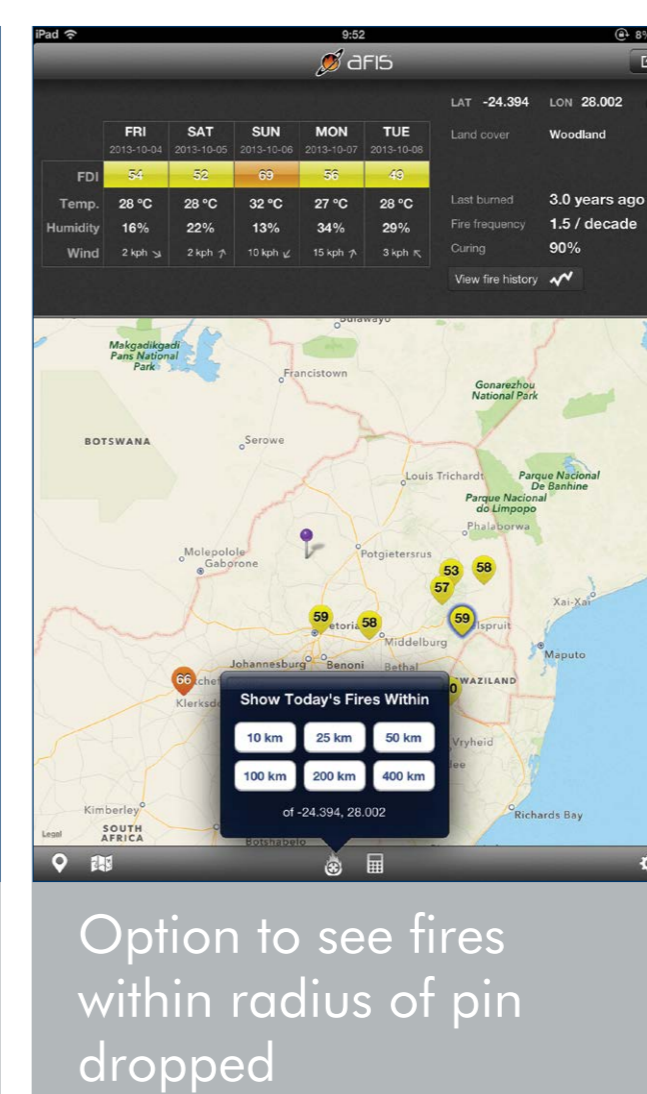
iPad 9:52 8%

afis

| | FRI 2013-10-04 | SAT 2013-10-05 | SUN 2013-10-06 | MON 2013-10-07 | TUE 2013-10-08 |
|---|---|---|---|---|---|
| FDI | 54 | 52 | 69 | 56 | 49 |
| Temp. | 28 °C | 28 °C | 32 °C | 27 °C | 28 °C |
| Humidity | 16% | 22% | 13% | 34% | 29% |
| Wind | 2 kph | 2 kph | 10 kph | 15 kph | 3 kph |

LAT -24.394 LON 28.002
Land cover Woodland
Last burned 3.0 years ago
Fire frequency 1.5 / decade
Curing 90%
View fire history

Bulawayo
Makgadikgadi Pans National Park
Francistown
Gonarezhou National Park
BOTSWANA
Serowe
Louis Trichardt
Parque Nacional De Banhine
Parque Nacional do Limpopo
Phalaborwa
Molepolole
Gaborone
Potgietersrus
53 58 57
Xai-Xai
59 58 59
Pretoria
Middelburg
Nelspruit
Maputo
Johannesburg Benoni Bethal
66
Klerksdorp
SWAZILAND
Vryheid
Kimberley
Richards Bay
Legal
SOUTH AFRICA
Botshabelo

Show Today's Fires Within
10 km 25 km 50 km
100 km 200 km 400 km
of -24.394, 28.002

Option to see fires within radius of pin dropped